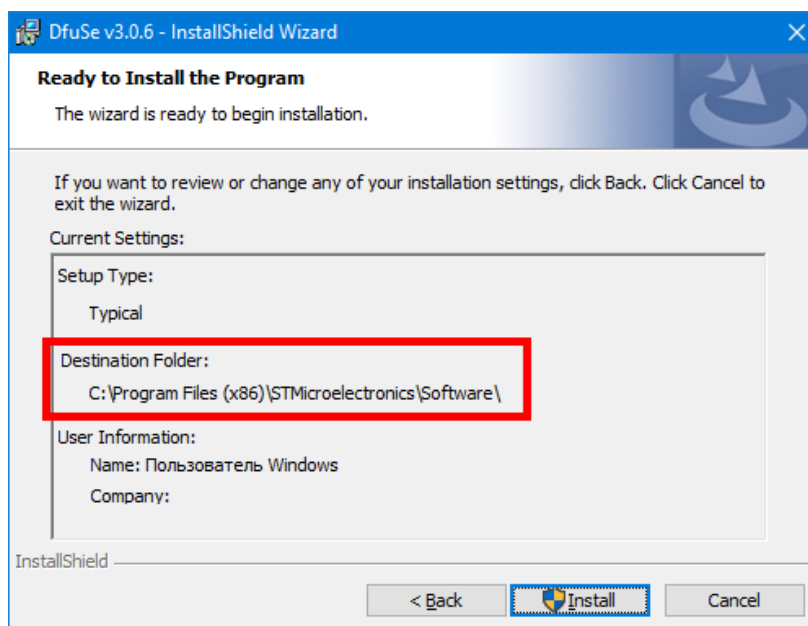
DfuSe v3.0.6 - InstallShield Wizard

Ready to Install the Program

The wizard is ready to begin installation.

If you want to review or change any of your installation settings, click Back. Click Cancel to exit the wizard.

Current Settings:

Setup Type:

Typical

Destination Folder:

C:\Program Files (x86)\STMicroelectronics\Software\

User Information:

Name: Пользователь Windows

Company:

InstallShield

< Back

Install

Cancel